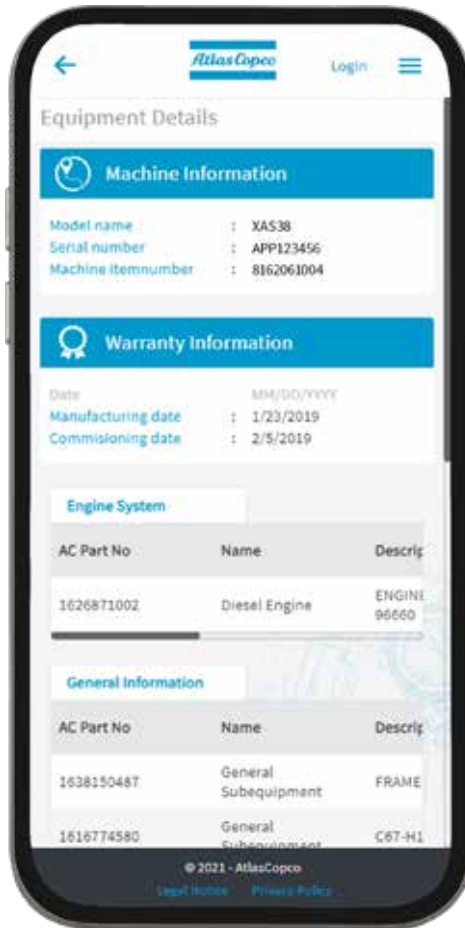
Atlas Copco

Login

Equipment Details

Machine Information

Model name : XAS38
Serial number : APP123456
Machine itemnumber : 8162061004

Warranty Information

Date MM/DD/YYYY
Manufacturing date : 1/23/2019
Commisioning date : 2/5/2019

Engine System

| AC Part No | Name | Descrip |
|---|---|---|
| 1626871002 | Diesel Engine | ENGINE 96660 |

General Information

| AC Part No | Name | Descrip |
|---|---|---|
| 1638150487 | General Subequipment | FRAME |
| 1616774580 | General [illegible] | C67-H1 |

© 2021 - AtlasCopco
Legal Notice Privacy Policy